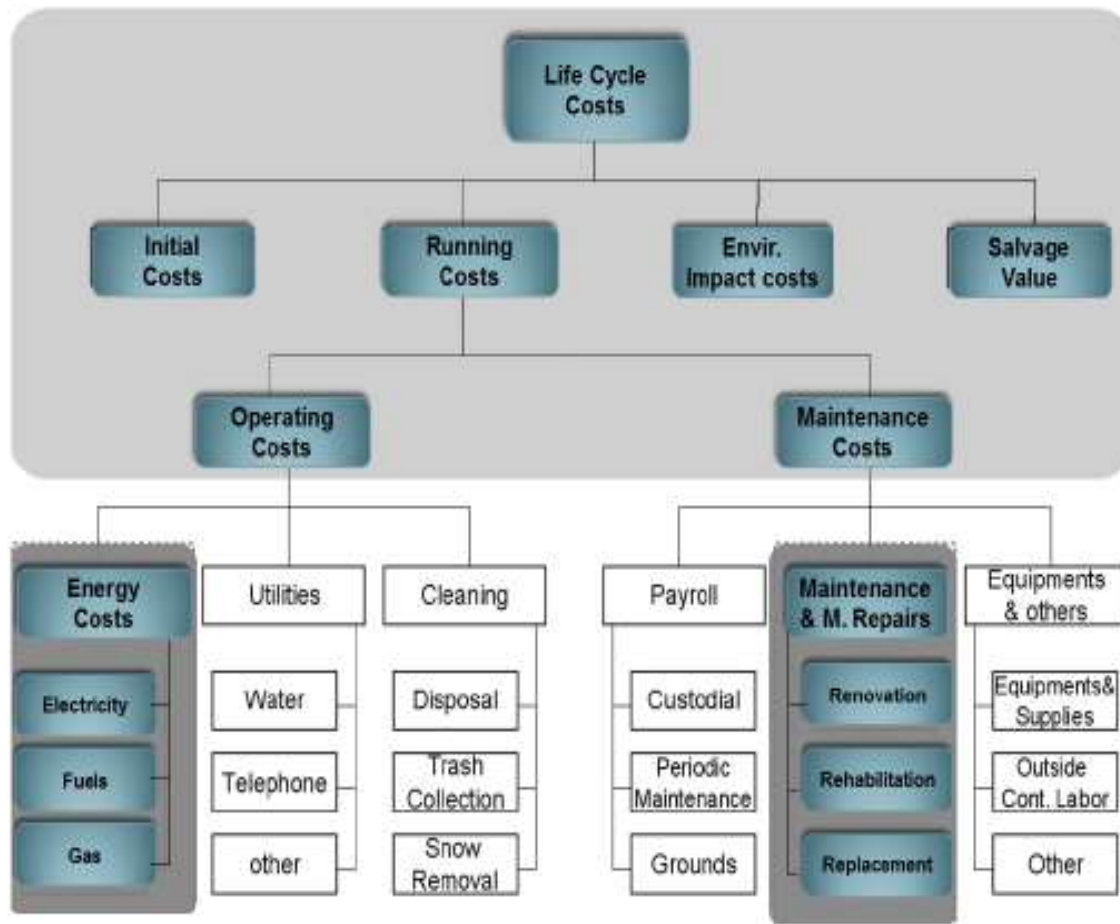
Life Cycle Costs

Initial Costs

Running Costs

Envir. Impact costs

Salvage Value

Operating Costs

Maintenance Costs

Energy Costs

Electricity

Fuels

Gas

Utilities

Water

Telephone

other

Cleaning

Disposal

Trash Collection

Snow Removal

Payroll

Custodial

Periodic Maintenance

Grounds

Maintenance & M. Repairs

Renovation

Rehabilitation

Replacement

Equipments & others

Equipments& Supplies

Outside Cont. Labor

Other